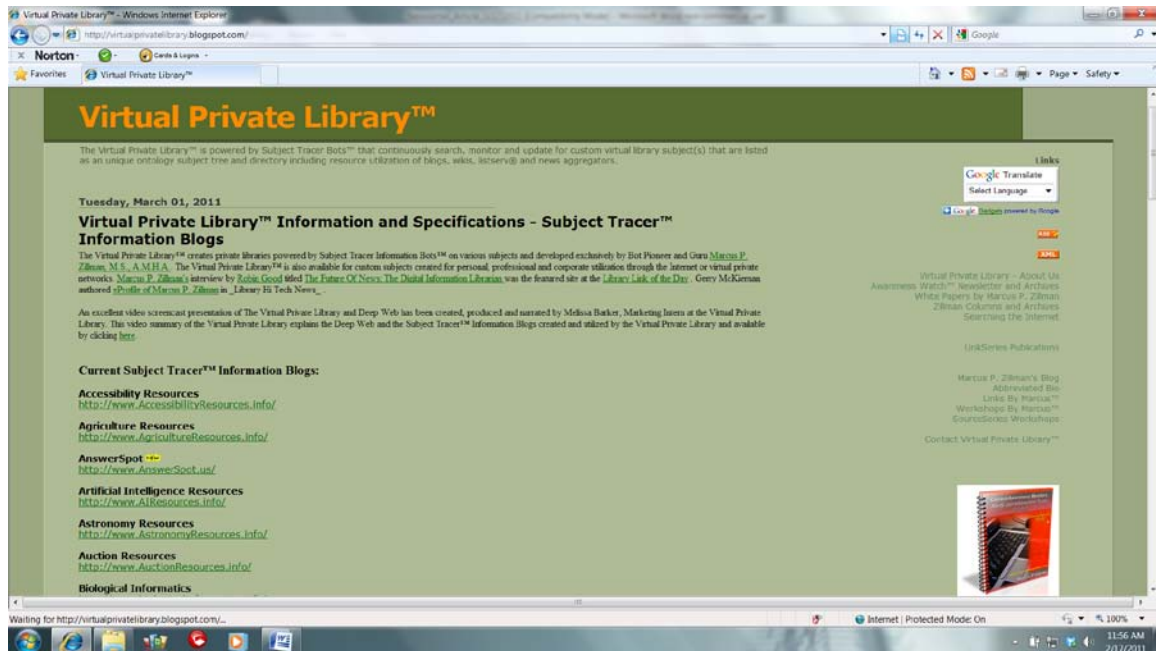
Virtual Private Library™ - Windows Internet Explorer

http://virtualprivatelibrary.blogspot.com/

Google

Norton · Cards & Logins ·

Favorites · Virtual Private Library™

Page · Safety ·

Virtual Private Library™

The Virtual Private Library™ is powered by Subject Tracer Bots™ that continuously search, monitor and update for custom virtual library subject(s) that are listed as an unique ontology subject tree and directory including resource utilization of blogs, wikis, listserv® and news aggregators.

Tuesday, March 01, 2011

Virtual Private Library™ Information and Specifications - Subject Tracer™ Information Blogs

The Virtual Private Library™ creates private libraries powered by Subject Tracer Information Bots™ on various subjects and developed exclusively by Bot Pioneer and Guru Marcus P. Zillman, M.S., A.M.H.A. The Virtual Private Library™ is also available for custom subjects created for personal, professional and corporate utilization through the internet or virtual private networks. Marcus P. Zillman's interview by Robin Good titled The Future Of News: The Digital Information Librarian was the featured site at the Library Link of the Day. Gerry McKiernan authored vProfile of Marcus P. Zillman in _Library Hi Tech News_.

An excellent video screencast presentation of The Virtual Private Library and Deep Web has been created, produced and narrated by Melissa Barker, Marketing Intern at the Virtual Private Library. This video summary of the Virtual Private Library explains the Deep Web and the Subject Tracer™ Information Blogs created and utilized by the Virtual Private Library and available by clicking here.

Current Subject Tracer™ Information Blogs:

Accessibility Resources
http://www.AccessibilityResources.info/

Agriculture Resources
http://www.AgricultureResources.info/

AnswerSpot NEW
http://www.AnswerSpot.us/

Artificial Intelligence Resources
http://www.AIResources.info/

Astronomy Resources
http://www.AstronomyResources.info/

Auction Resources
http://www.AuctionResources.info/

Biological Informatics

Links

Google Translate
Select Language

Gadgets powered by Google

Virtual Private Library - About Us
Awareness Watch™ Newsletter and Archives
White Papers by Marcus P. Zillman
Zillman Column and Archives
Searching the Internet

LinkSeries Publications

Marcus P. Zillman's Blog
Abbreviated Bio
Links By Marcus™
Workshops By Marcus™
SourceSeries Workshops

Contact Virtual Private Library™

Waiting for http://virtualprivatelibrary.blogspot.com/...

Internet | Protected Mode: On

100%

11:56 AM
3/12/2011